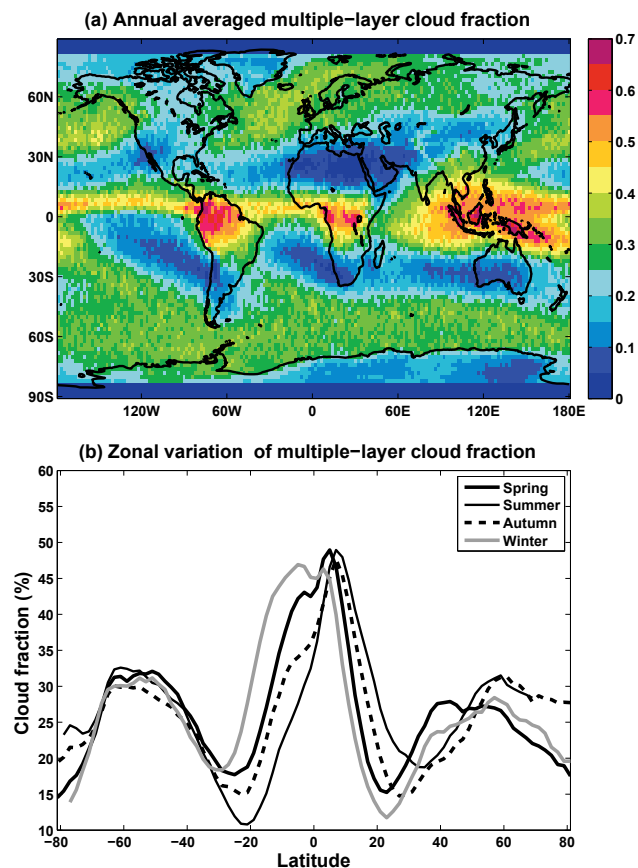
(a) Annual averaged multiple−layer cloud fraction

60N
30N
0
30S
60S
90S
120W
60W
0
60E
120E
180E

0.7
0.6
0.5
0.4
0.3
0.2
0.1
0

(b) Zonal variation of multiple−layer cloud fraction

Spring
Summer
Autumn
Winter

Cloud fraction (%)
60
55
50
45
40
35
30
25
20
15
10
−80
−60
−40
−20
0
20
40
60
80
Latitude